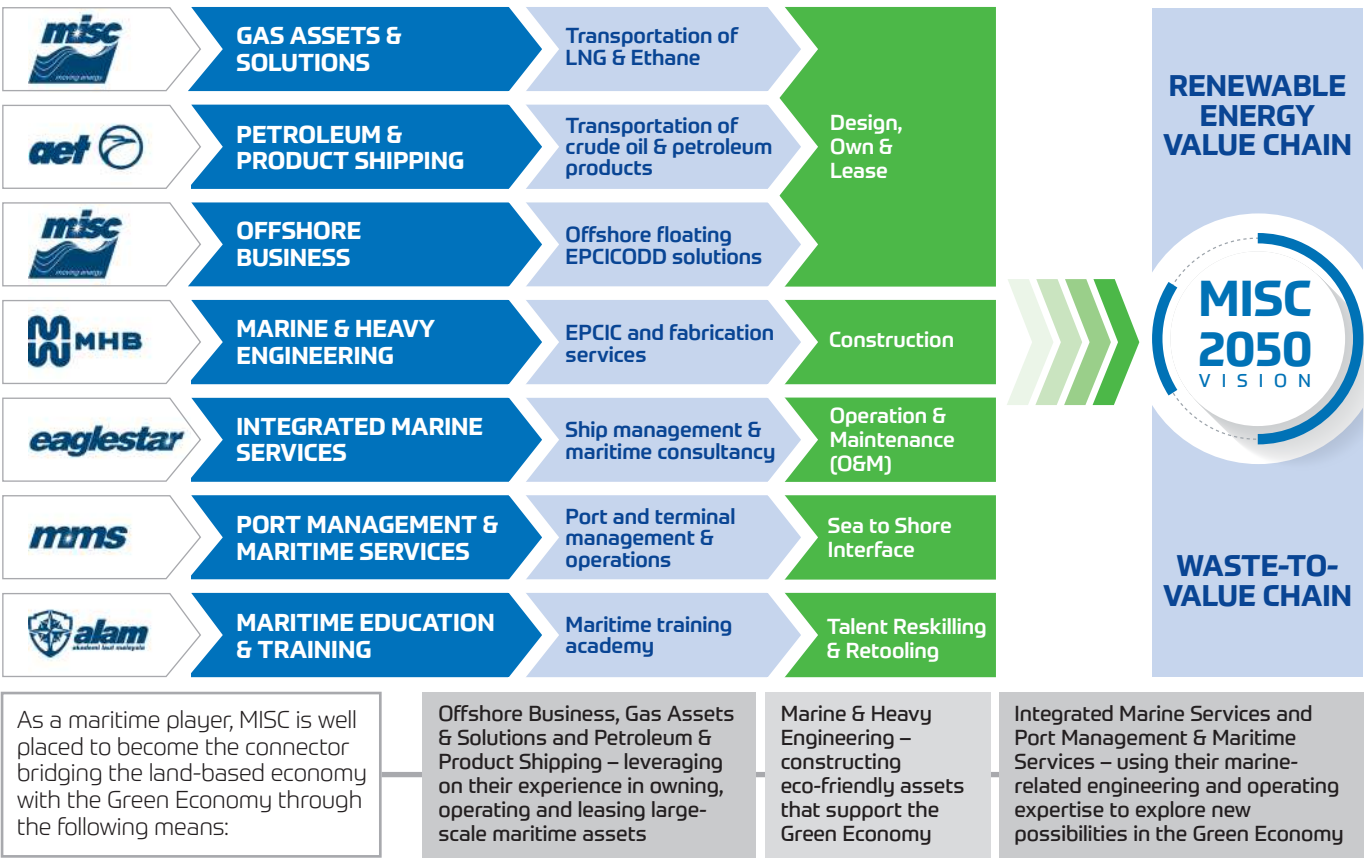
misc
moving energy

GAS ASSETS & SOLUTIONS

Transportation of LNG & Ethane

aet

PETROLEUM & PRODUCT SHIPPING

Transportation of crude oil & petroleum products

Design, Own & Lease

misc
moving energy

OFFSHORE BUSINESS

Offshore floating EPCICODD solutions

MHB

MARINE & HEAVY ENGINEERING

EPCIC and fabrication services

Construction

eaglestar

INTEGRATED MARINE SERVICES

Ship management & maritime consultancy

Operation & Maintenance (O&M)

mms

PORT MANAGEMENT & MARITIME SERVICES

Port and terminal management & operations

Sea to Shore Interface

alam
akademi laut malaysia

MARITIME EDUCATION & TRAINING

Maritime training academy

Talent Reskilling & Retooling

RENEWABLE ENERGY VALUE CHAIN

MISC 2050 VISION

WASTE-TO-VALUE CHAIN

As a maritime player, MISC is well placed to become the connector bridging the land-based economy with the Green Economy through the following means:

Offshore Business, Gas Assets & Solutions and Petroleum & Product Shipping – leveraging on their experience in owning, operating and leasing large-scale maritime assets

Marine & Heavy Engineering – constructing eco-friendly assets that support the Green Economy

Integrated Marine Services and Port Management & Maritime Services – using their marine-related engineering and operating expertise to explore new possibilities in the Green Economy